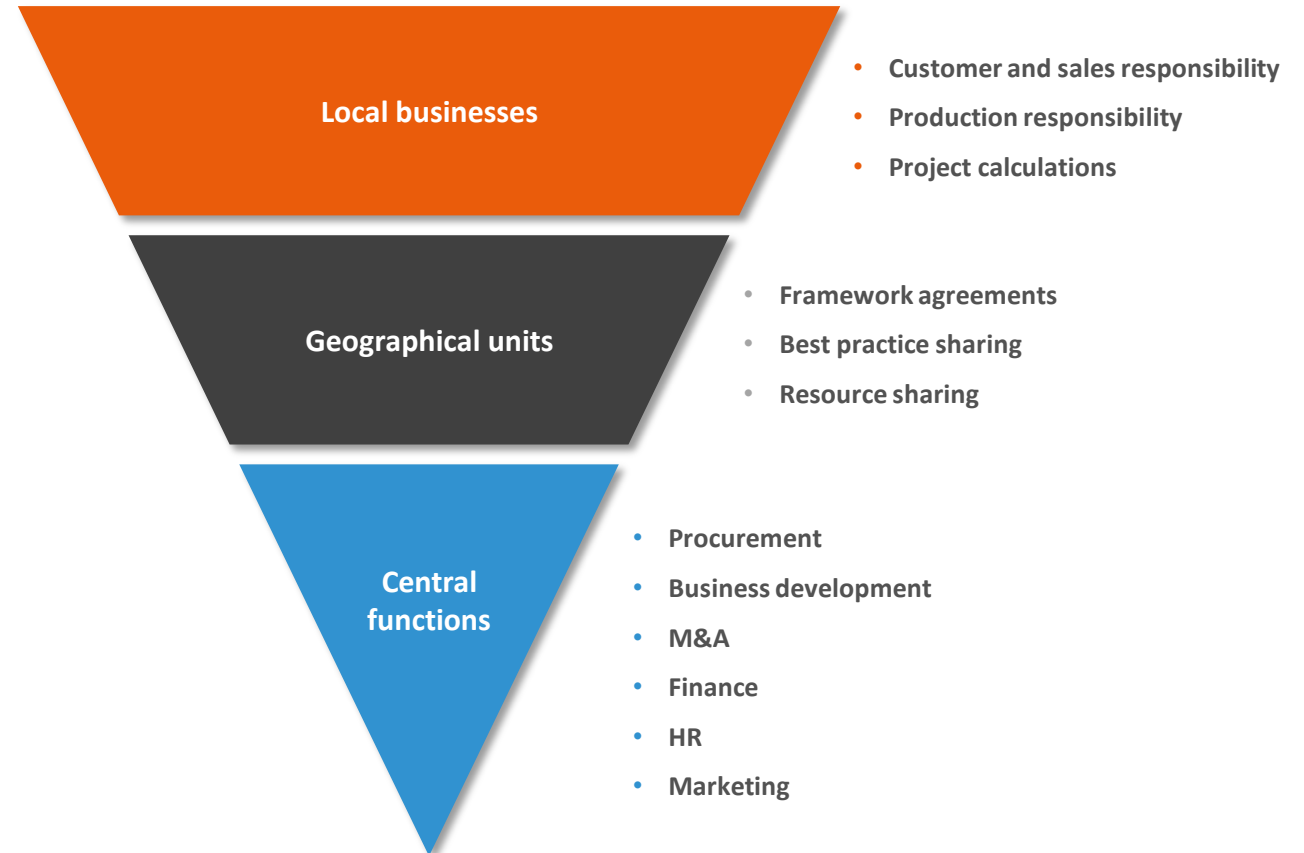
Local businesses

- Customer and sales responsibility
- Production responsibility
- Project calculations

Geographical units

- Framework agreements
- Best practice sharing
- Resource sharing

Central functions

- Procurement
- Business development
- M&A
- Finance
- HR
- Marketing